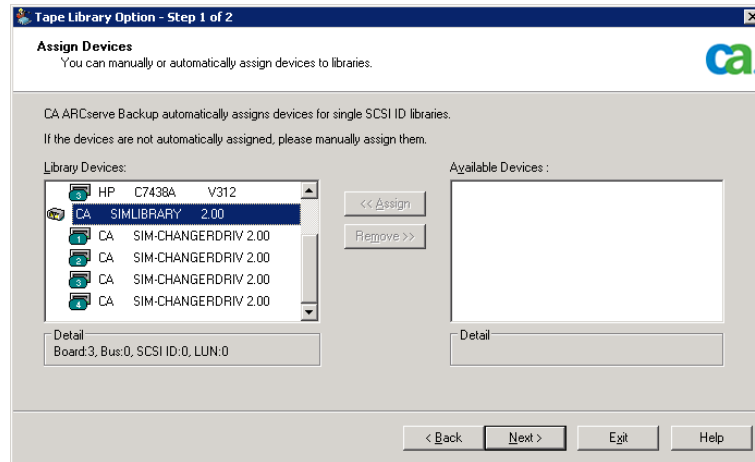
Tape Library Option - Step 1 of 2

Assign Devices
You can manually or automatically assign devices to libraries.

ca

CA ARCserve Backup automatically assigns devices for single SCSI ID libraries.

If the devices are not automatically assigned, please manually assign them.

Library Devices:

3 HP C7438A V312
CA SIMLIBRARY 2.00
1 CA SIM-CHANGERDRIV 2.00
2 CA SIM-CHANGERDRIV 2.00
3 CA SIM-CHANGERDRIV 2.00
4 CA SIM-CHANGERDRIV 2.00

Detail
Board:3, Bus:0, SCSI ID:0, LUN:0

<< Assign

Remove >>

Available Devices :

Detail

< Back

Next >

Exit

Help